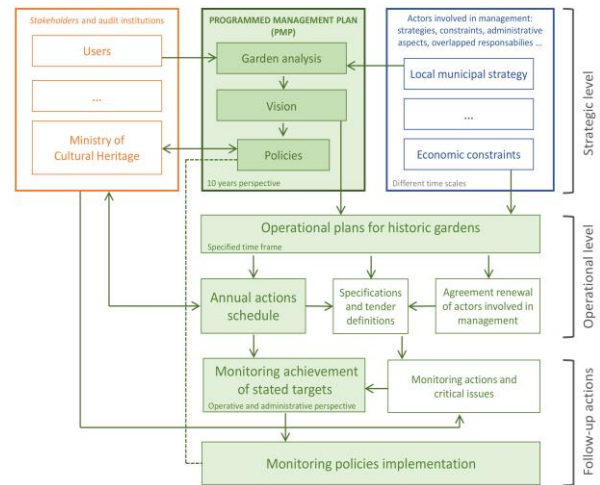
*Stakeholders* and audit institutions

Users

...

Ministry of Cultural Heritage

PROGRAMMED MANAGEMENT PLAN (PMP)

Garden analysis

Vision

Policies

10 years perspective

Actors involved in management: strategies, constraints, administrative aspects, overlapped responsabilities ...

Local municipal strategy

...

Economic constraints

Different time scales

Strategic level

Operational plans for historic gardens

Specified time frame

Annual actions schedule

Specifications and tender definitions

Agreement renewal of actors involved in management

Operational level

Monitoring achievement of stated targets

Operative and administrative perspective

Monitoring actions and critical issues

Monitoring policies implementation

Follow-up actions